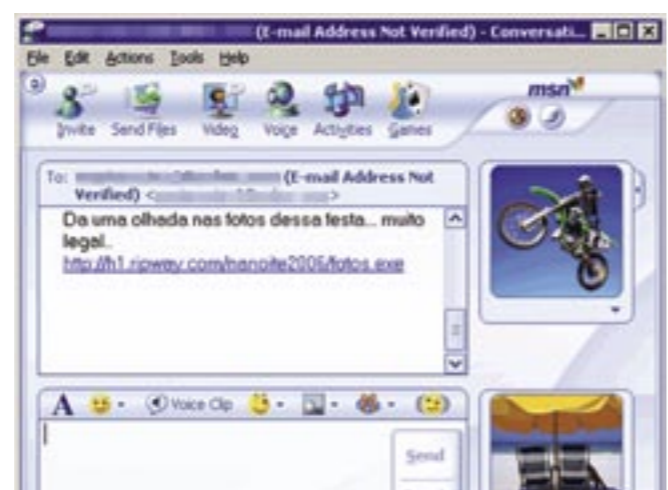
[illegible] (E-mail Address Not Verified) - Conversati...

File Edit Actions Tools Help

Invite Send Files Video Voice Activities Games

msn

To: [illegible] (E-mail Address Not Verified) <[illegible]>

Da uma olhada nas fotos dessa festa... muito legal..
http://h1.ripway.com/nanoite2006/fotos.exe

A Voice Clip

Send